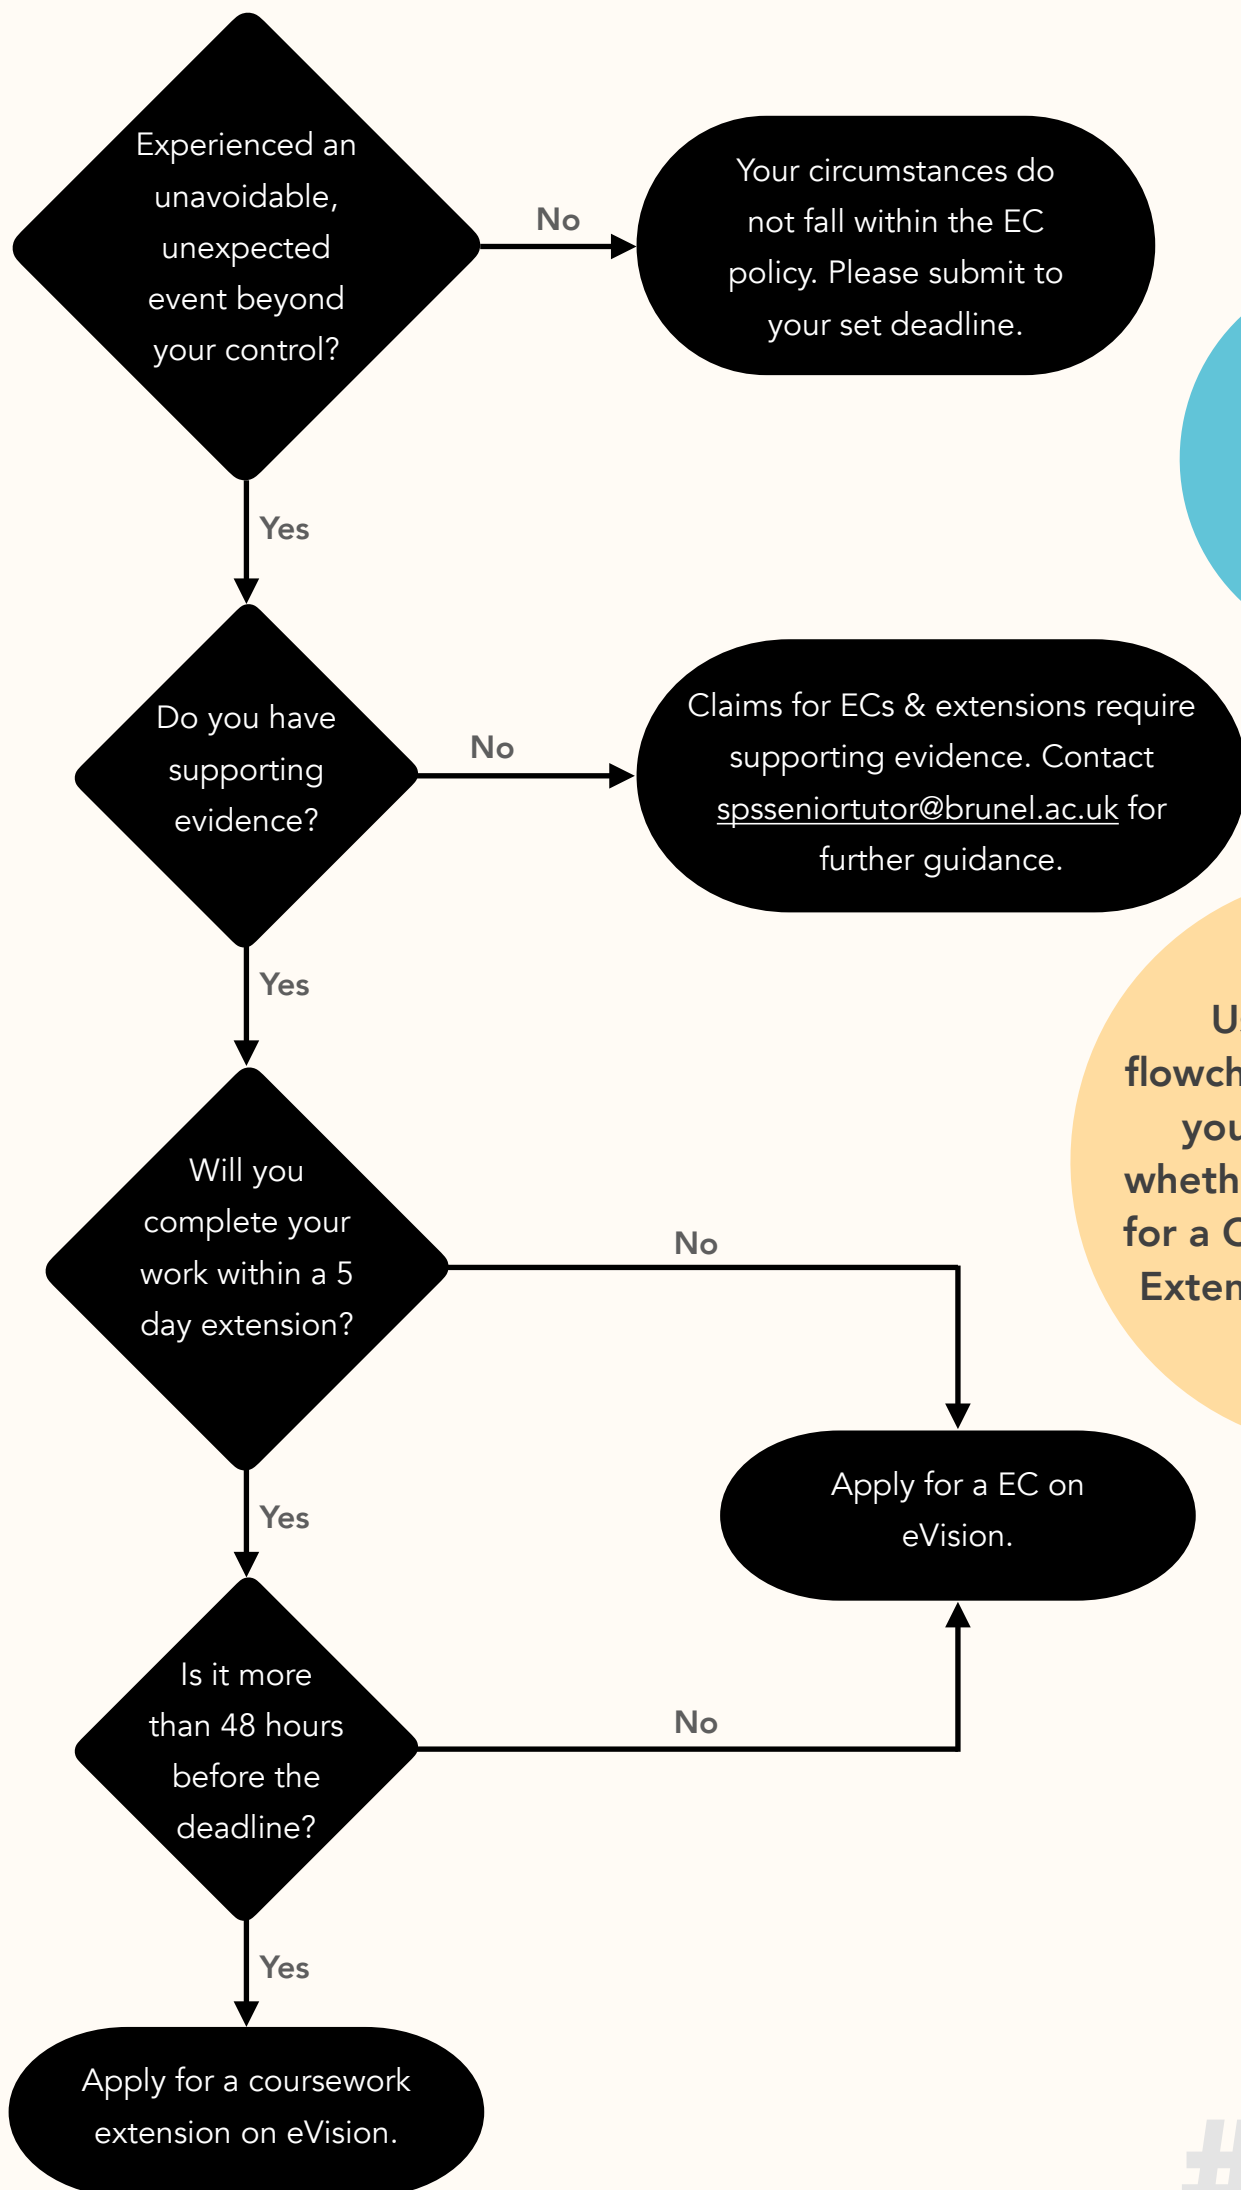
Experienced an unavoidable, unexpected event beyond your control?

No

Your circumstances do not fall within the EC policy. Please submit to your set deadline.

Yes

Do you have supporting evidence?

No

Claims for ECs & extensions require supporting evidence. Contact spsseniortutor@brunel.ac.uk for further guidance.

Yes

U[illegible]
flowch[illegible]
you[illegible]
wheth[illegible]
for a C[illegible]
Exten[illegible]

Will you complete your work within a 5 day extension?

No

Apply for a EC on eVision.

Yes

Is it more than 48 hours before the deadline?

No

Yes

Apply for a coursework extension on eVision.